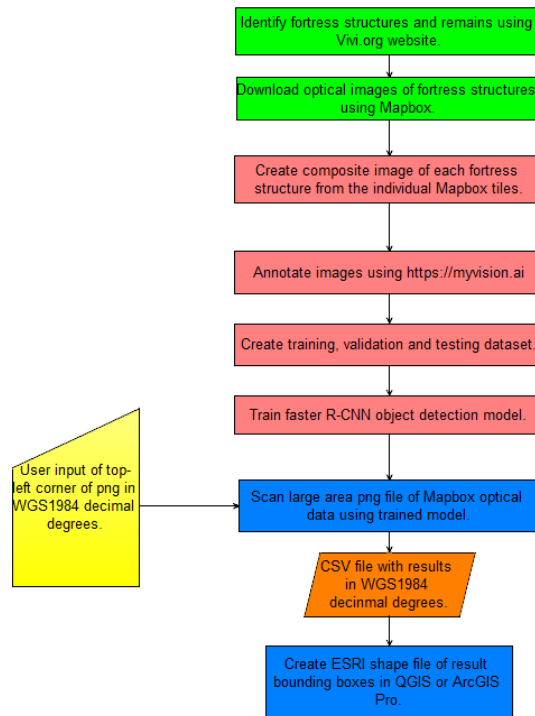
Identify fortress structures and remains using Vivi.org website.

Download optical images of fortress structures using Mapbox.

Create composite image of each fortress structure from the individual Mapbox tiles.

Annotate images using https://myvision.ai

Create training, validation and testing dataset.

Train faster R-CNN object detection model.

User input of top-left corner of png in WGS1984 decimal degrees.

Scan large area png file of Mapbox optical data using trained model.

CSV file with results in WGS1984 decinmal degrees.

Create ESRI shape file of result bounding boxes in QGIS or ArcGIS Pro.